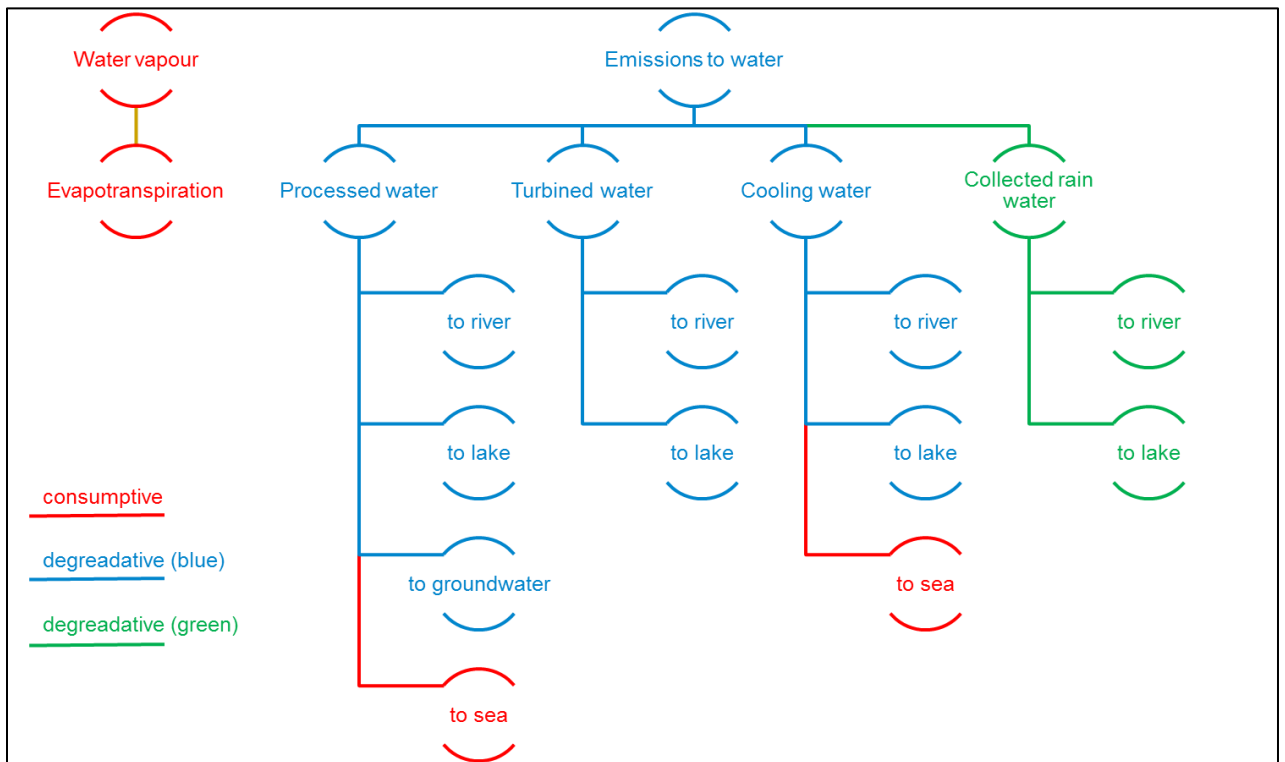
Water vapour

Evapotranspiration

Emissions to water

Processed water

Turbined water

Cooling water

Collected rain water

to river

to lake

to groundwater

to sea

to river

to lake

to river

to lake

to sea

to river

to lake

consumptive

degreadative (blue)

degreadative (green)